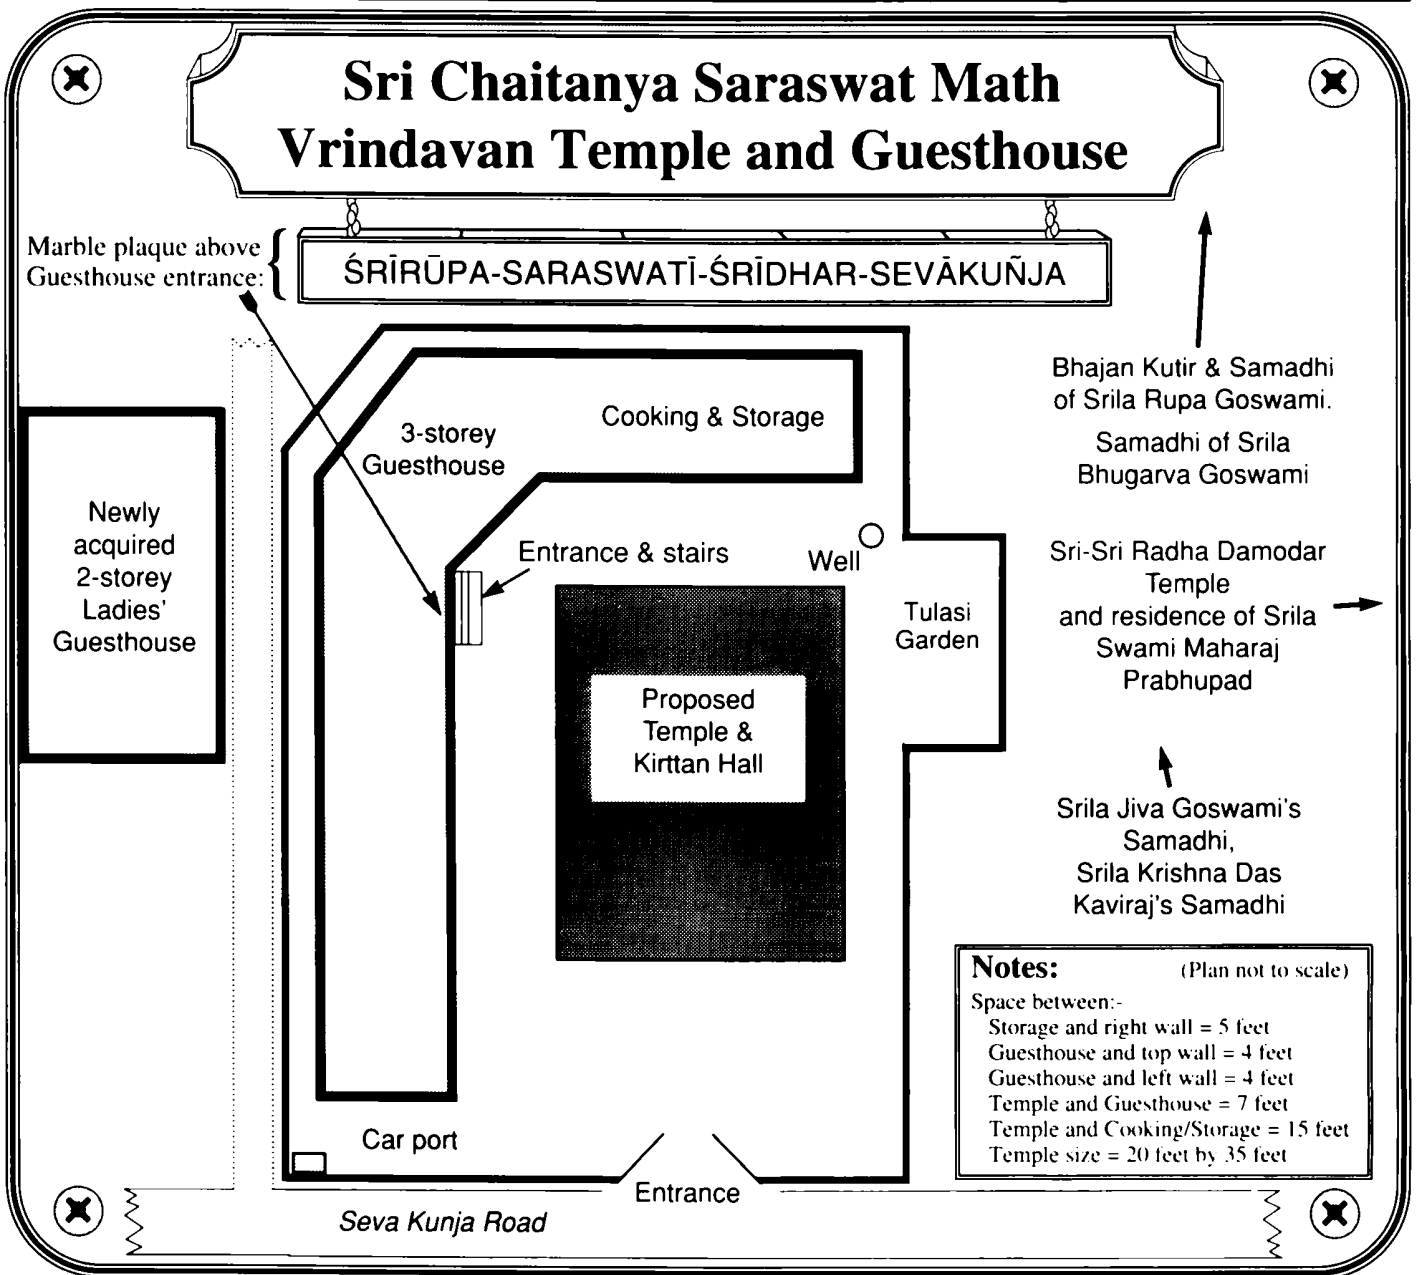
Sri Chaitanya Saraswat Math
Vrindavan Temple and Guesthouse

Marble plaque above Guesthouse entrance:

ŚRĪRŪPA-SARASWATĪ-ŚRĪDHAR-SEVĀKUÑJA

Newly acquired 2-storey Ladies' Guesthouse

3-storey Guesthouse

Cooking & Storage

Entrance & stairs

Well

Tulasi Garden

Proposed Temple & Kirttan Hall

Car port

Entrance

Seva Kunja Road

Bhajan Kutir & Samadhi of Srila Rupa Goswami.

Samadhi of Srila Bhugarva Goswami

Sri-Sri Radha Damodar Temple and residence of Srila Swami Maharaj Prabhupad

Srila Jiva Goswami's Samadhi, Srila Krishna Das Kaviraj's Samadhi

Notes: (Plan not to scale)
Space between:-
Storage and right wall = 5 feet
Guesthouse and top wall = 4 feet
Guesthouse and left wall = 4 feet
Temple and Guesthouse = 7 feet
Temple and Cooking/Storage = 15 feet
Temple size = 20 feet by 35 feet